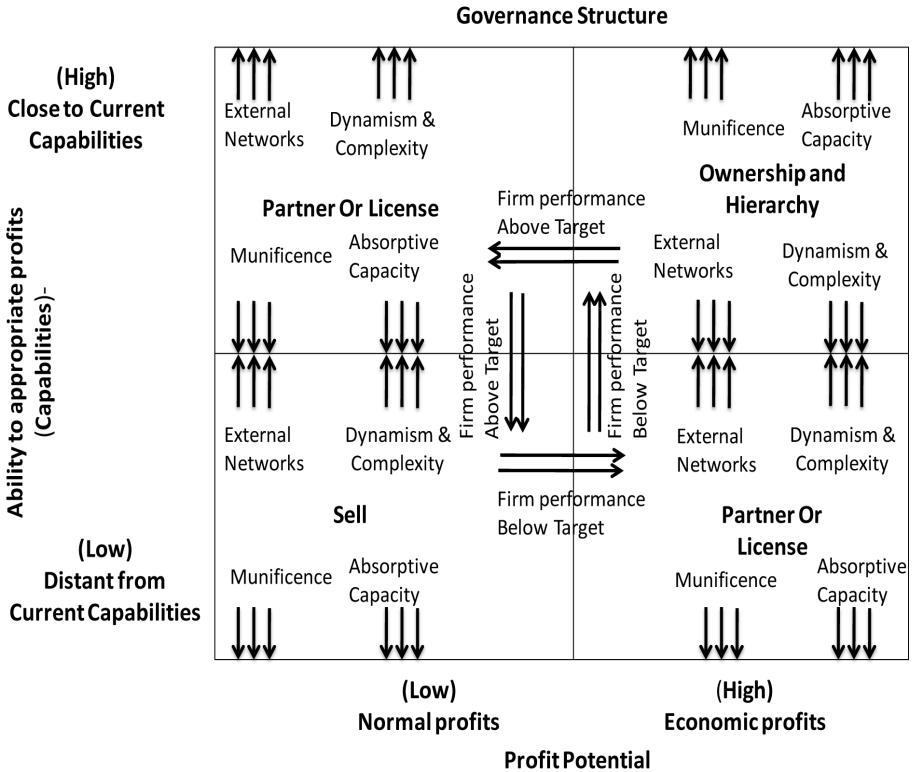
Governance Structure

(High)
Close to Current Capabilities

Ability to appropriate profits (Capabilities)-

External Networks

Dynamism & Complexity

Munificence

Absorptive Capacity

Ownership and Hierarchy

Partner Or License

Firm performance Above Target

Munificence

Absorptive Capacity

External Networks

Dynamism & Complexity

Firm performance Above Target

Firm performance Below Target

External Networks

Dynamism & Complexity

External Networks

Dynamism & Complexity

Firm performance Below Target

Sell

Partner Or License

(Low)
Distant from Current Capabilities

Munificence

Absorptive Capacity

Munificence

Absorptive Capacity

(Low)
Normal profits

(High)
Economic profits

Profit Potential